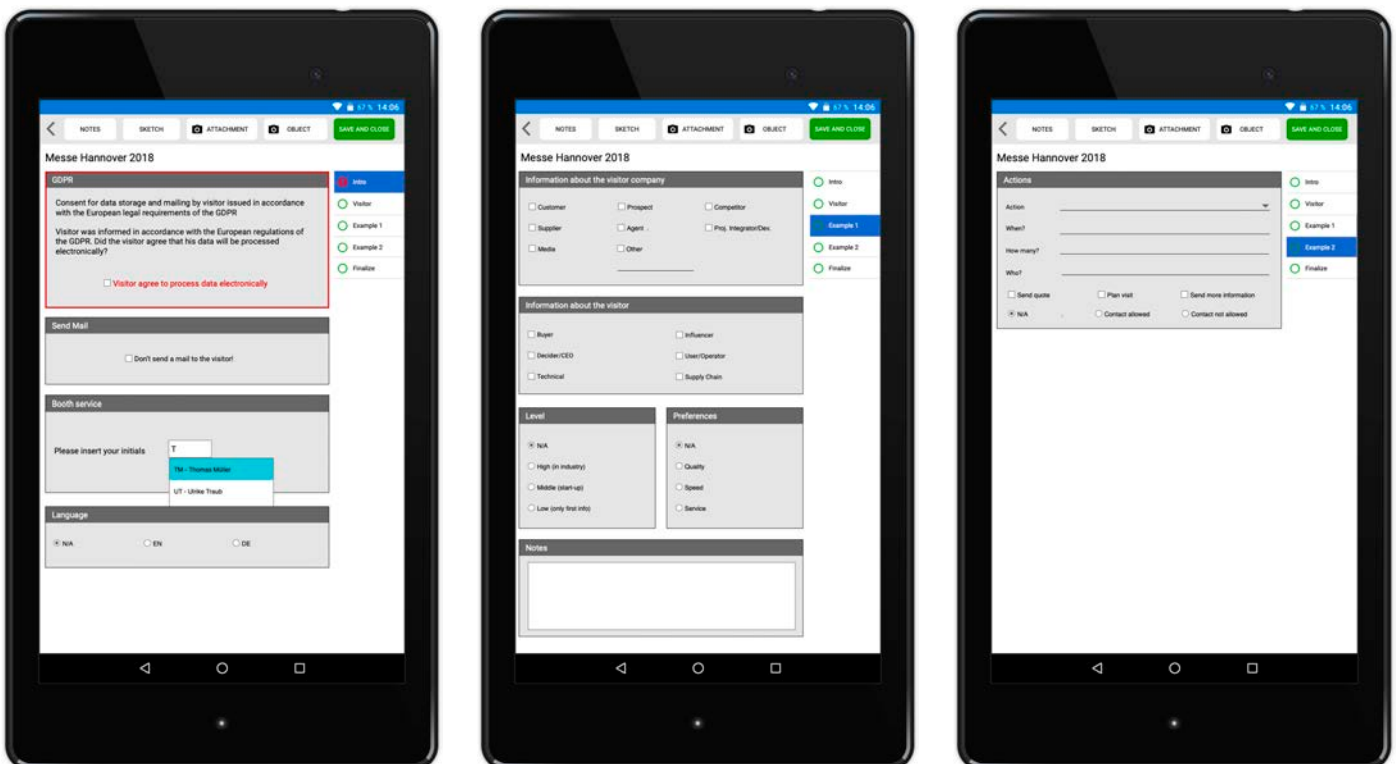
67% 14:06

NOTES SKETCH ATTACHMENT OBJECT SAVE AND CLOSE

Messe Hannover 2018

GDPR

Consent for data storage and mailing by visitor issued in accordance with the European legal requirements of the GDPR

Visitor was informed in accordance with the European regulations of the GDPR. Did the visitor agree that his data will be processed electronically?

Visitor agree to process data electronically

Send Mail

Don't send a mail to the visitor!

Booth service

Please insert your initials T

TM - Thomas Müller

UT - Ulrike Traub

Language

N/A EN DE

Intro
Visitor
Example 1
Example 2
Finalize

67% 14:06

NOTES SKETCH ATTACHMENT OBJECT SAVE AND CLOSE

Messe Hannover 2018

Information about the visitor company

Customer Prospect Competitor
Supplier Agent Proj. Integrator/Dev.
Media Other

Information about the visitor

Buyer Influencer
Decider/CEO User/Operator
Technical Supply Chain

Level

N/A
High (in industry)
Middle (start-up)
Low (only first info)

Preferences

N/A
Quality
Speed
Service

Notes

Intro
Visitor
Example 1
Example 2
Finalize

67% 14:06

NOTES SKETCH ATTACHMENT OBJECT SAVE AND CLOSE

Messe Hannover 2018

Actions

Action
When?
How many?
Who?

Send quote Plan visit Send more information
N/A Contact allowed Contact not allowed

Intro
Visitor
Example 1
Example 2
Finalize